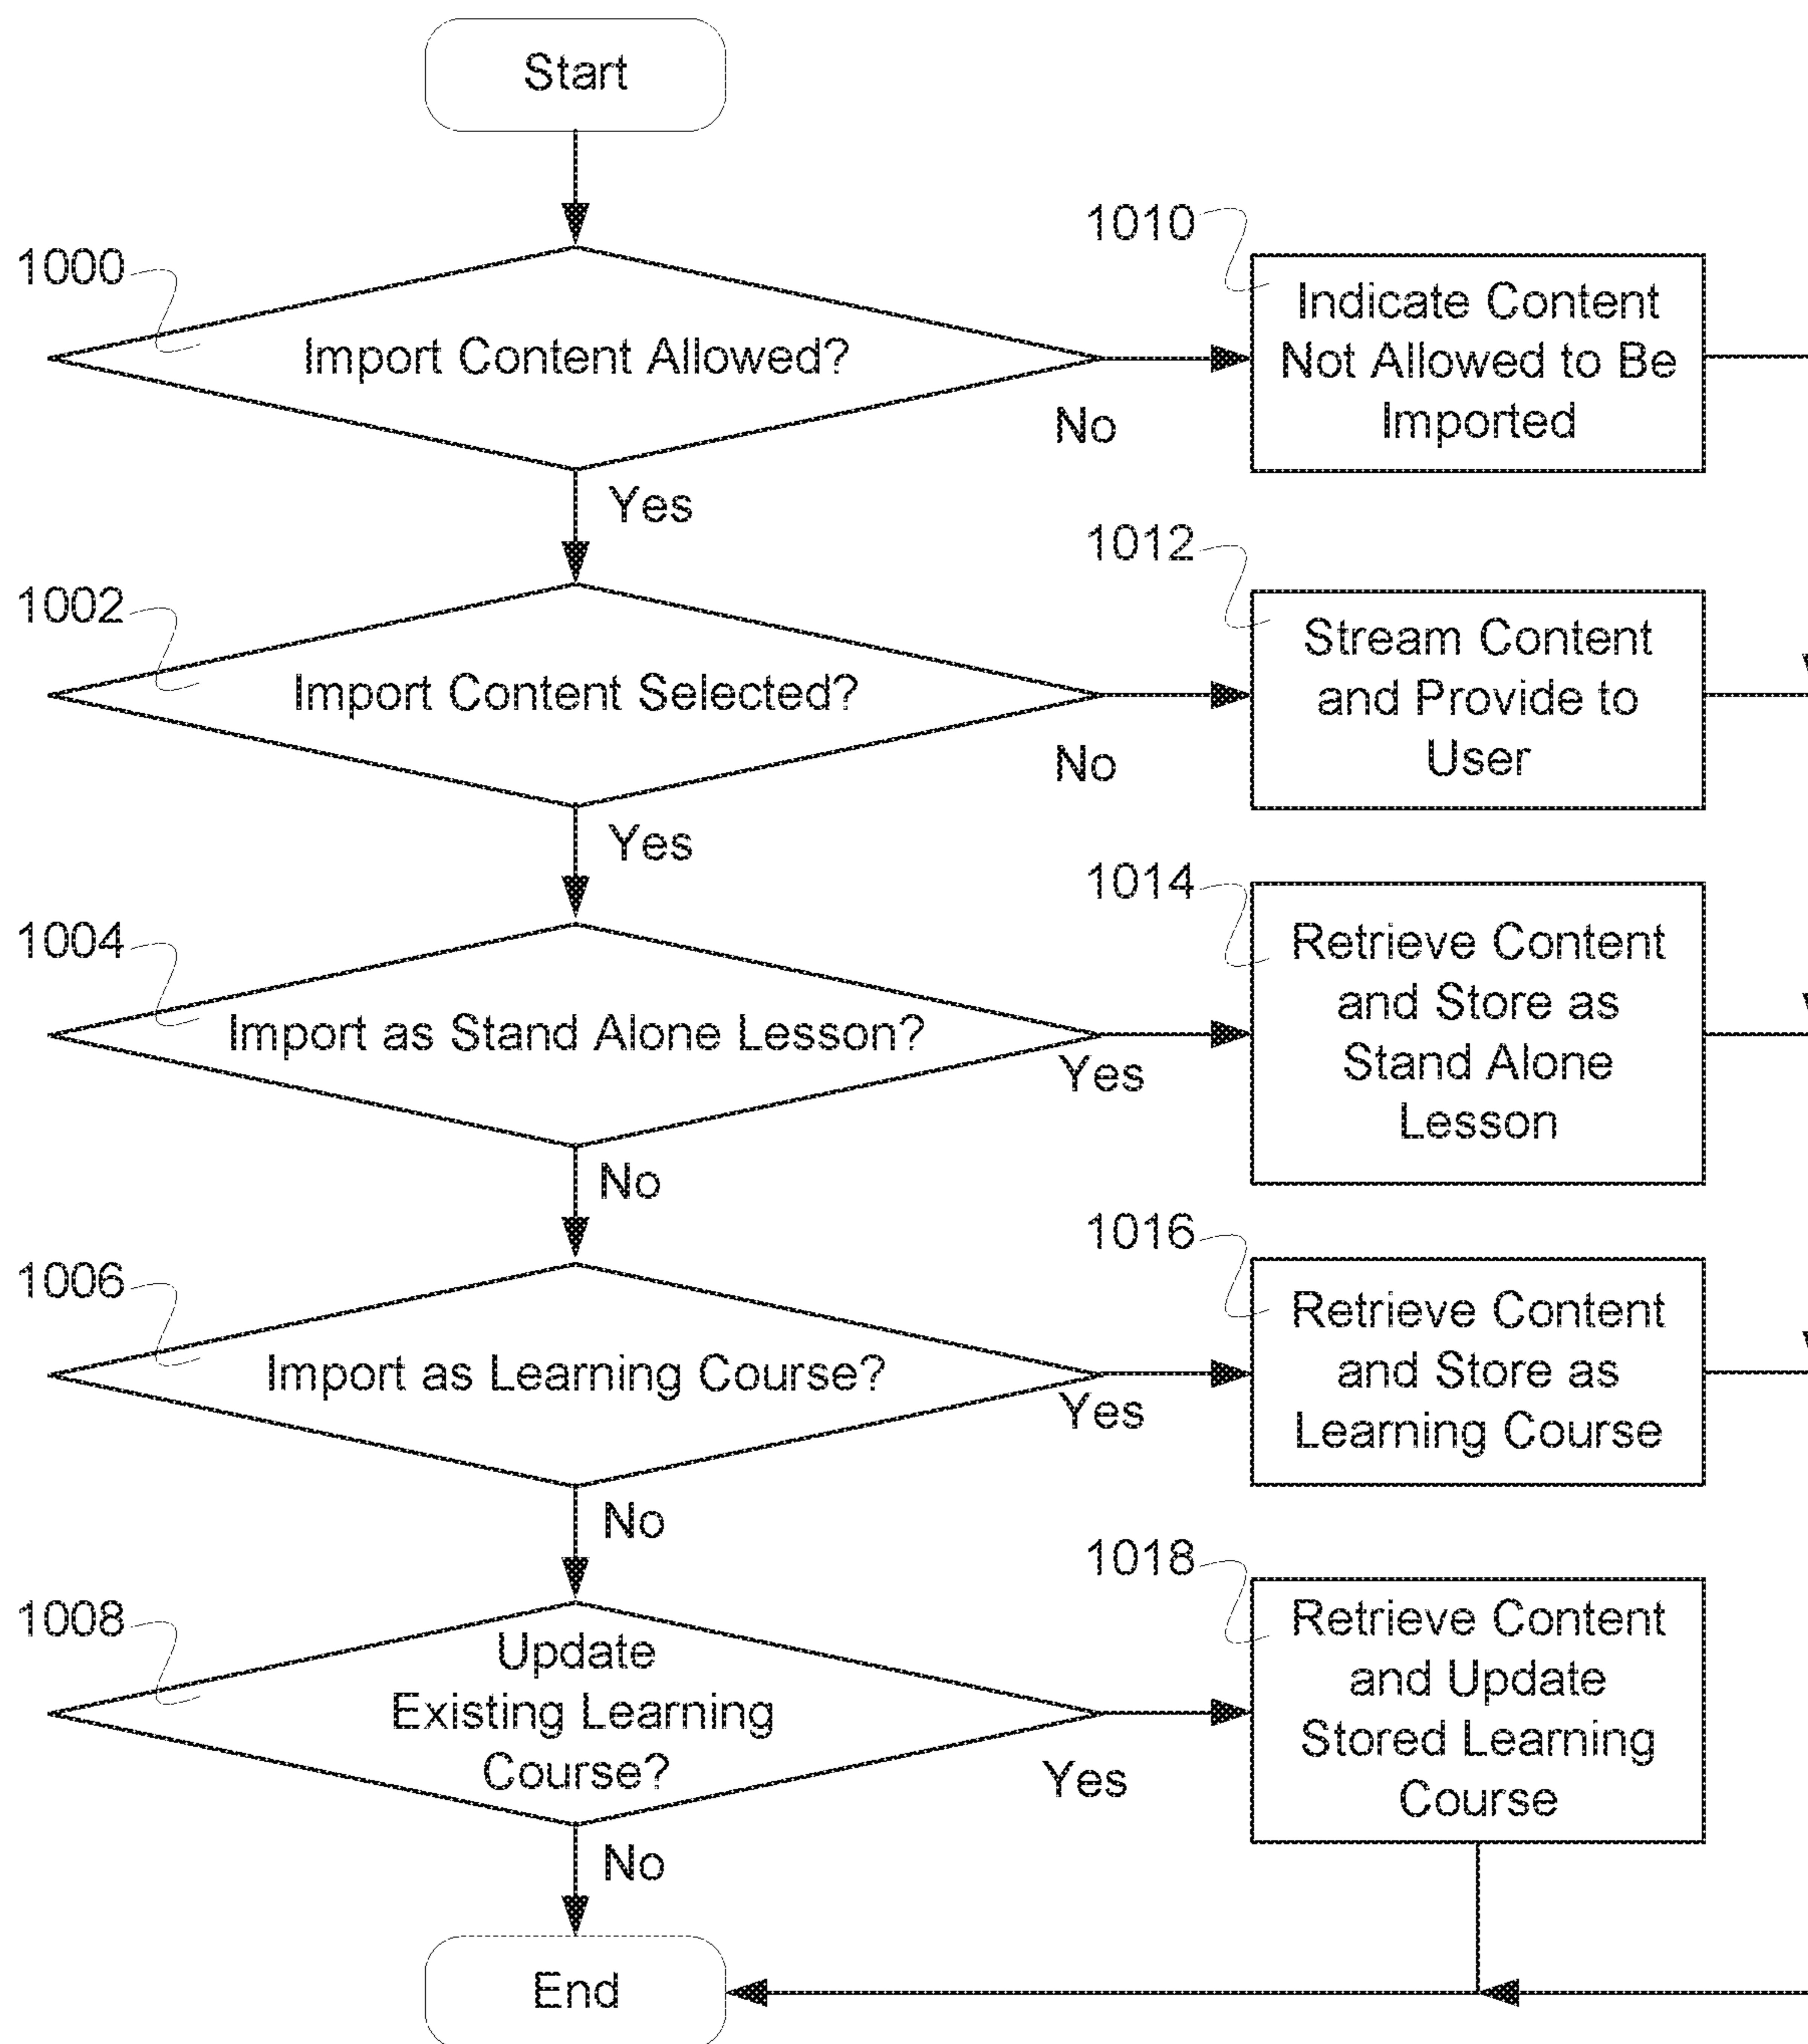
Start

1000

Import Content Allowed?

No

1010

Indicate Content Not Allowed to Be Imported

Yes

1002

Import Content Selected?

No

1012

Stream Content and Provide to User

Yes

1004

Import as Stand Alone Lesson?

Yes

1014

Retrieve Content and Store as Stand Alone Lesson

No

1006

Import as Learning Course?

Yes

1016

Retrieve Content and Store as Learning Course

No

1008

Update Existing Learning Course?

Yes

1018

Retrieve Content and Update Stored Learning Course

No

End